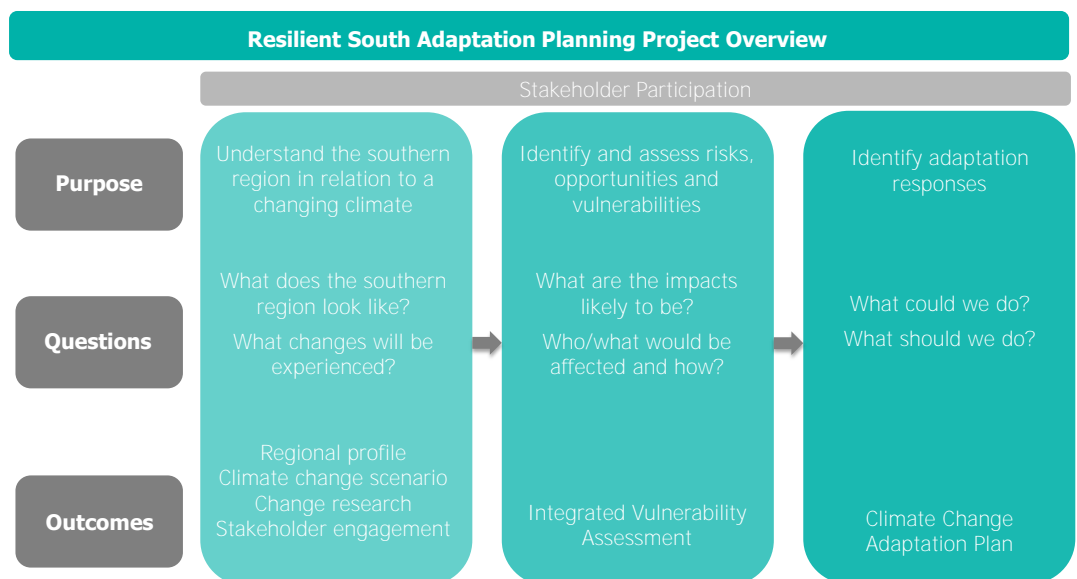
Resilient South Adaptation Planning Project Overview

Stakeholder Participation

Purpose

Questions

Outcomes

Understand the southern region in relation to a changing climate

What does the southern region look like?

What changes will be experienced?

Regional profile
Climate change scenario
Change research
Stakeholder engagement

Identify and assess risks, opportunities and vulnerabilities

What are the impacts likely to be?

Who/what would be affected and how?

Integrated Vulnerability Assessment

Identify adaptation responses

What could we do?

What should we do?

Climate Change Adaptation Plan